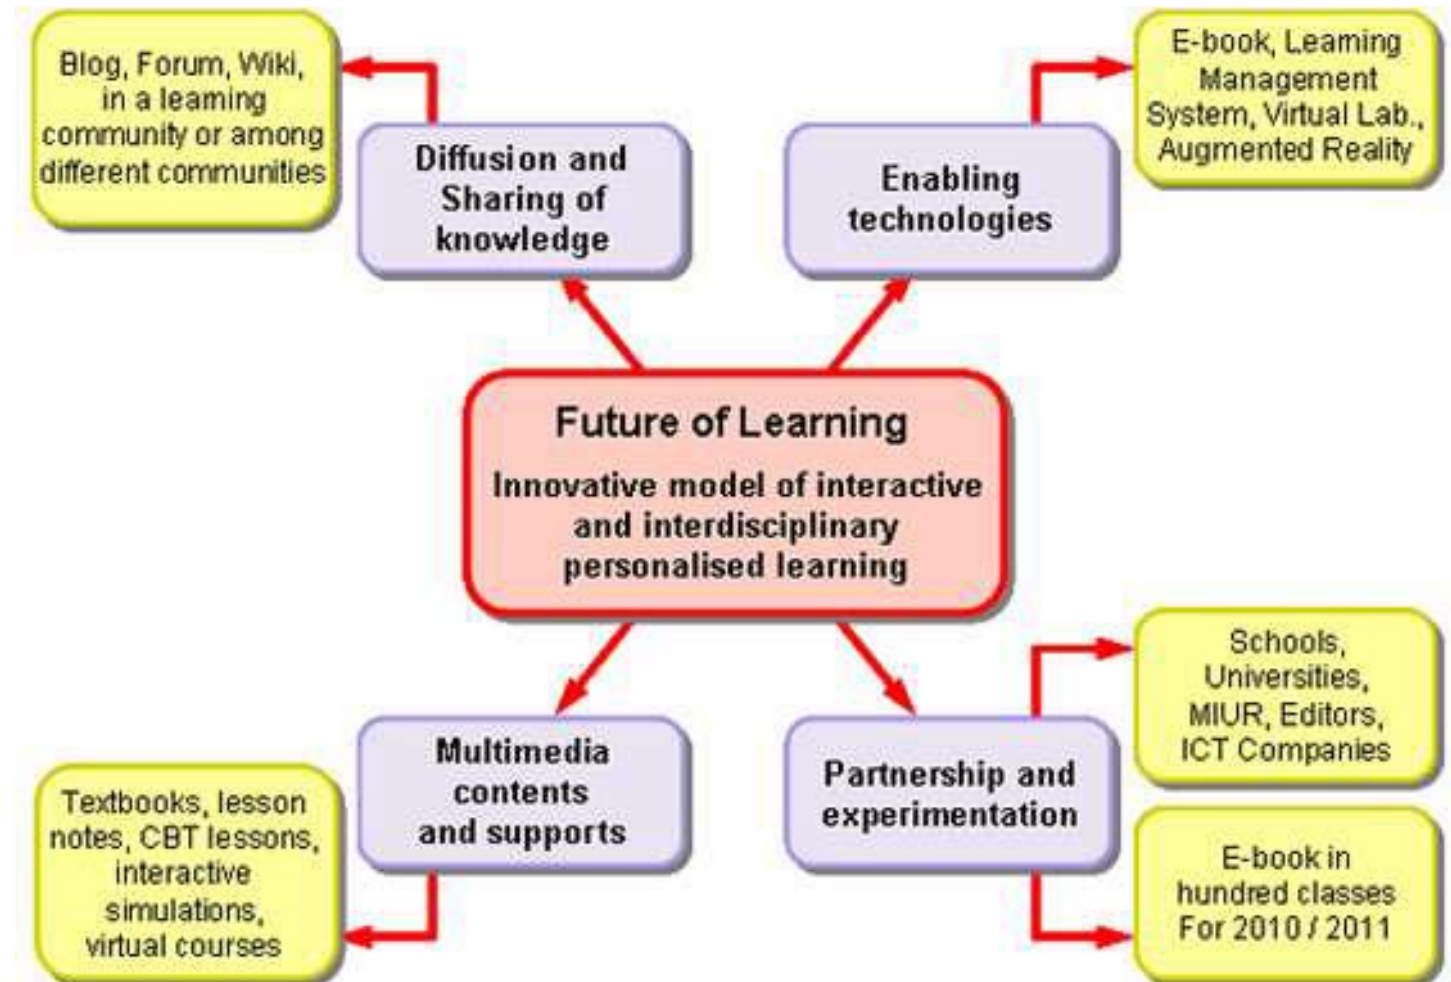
Blog, Forum, Wiki, in a learning community or among different communities

Diffusion and Sharing of knowledge

Enabling technologies

E-book, Learning Management System, Virtual Lab., Augmented Reality

Future of Learning

Innovative model of interactive and interdisciplinary personalised learning

Multimedia contents and supports

Textbooks, lesson notes, CBT lessons, interactive simulations, virtual courses

Partnership and experimentation

Schools, Universities, MIUR, Editors, ICT Companies

E-book in hundred classes For 2010 / 2011